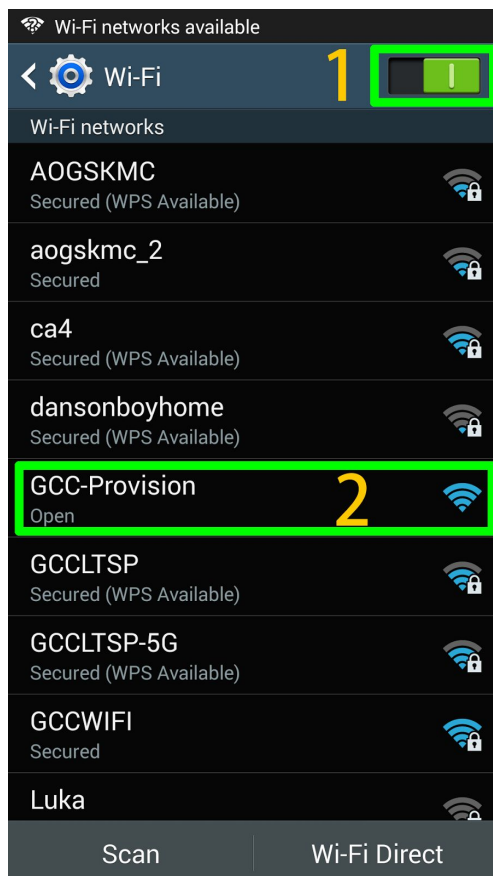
Wi-Fi networks available

Wi-Fi

1

Wi-Fi networks

AOGSKMC
Secured (WPS Available)

aogskmc_2
Secured

ca4
Secured (WPS Available)

dansonboyhome
Secured (WPS Available)

GCC-Provision
Open

2

GCCLTSP
Secured (WPS Available)

GCCLTSP-5G
Secured (WPS Available)

GCCWIFI
Secured

Luka

Scan

Wi-Fi Direct